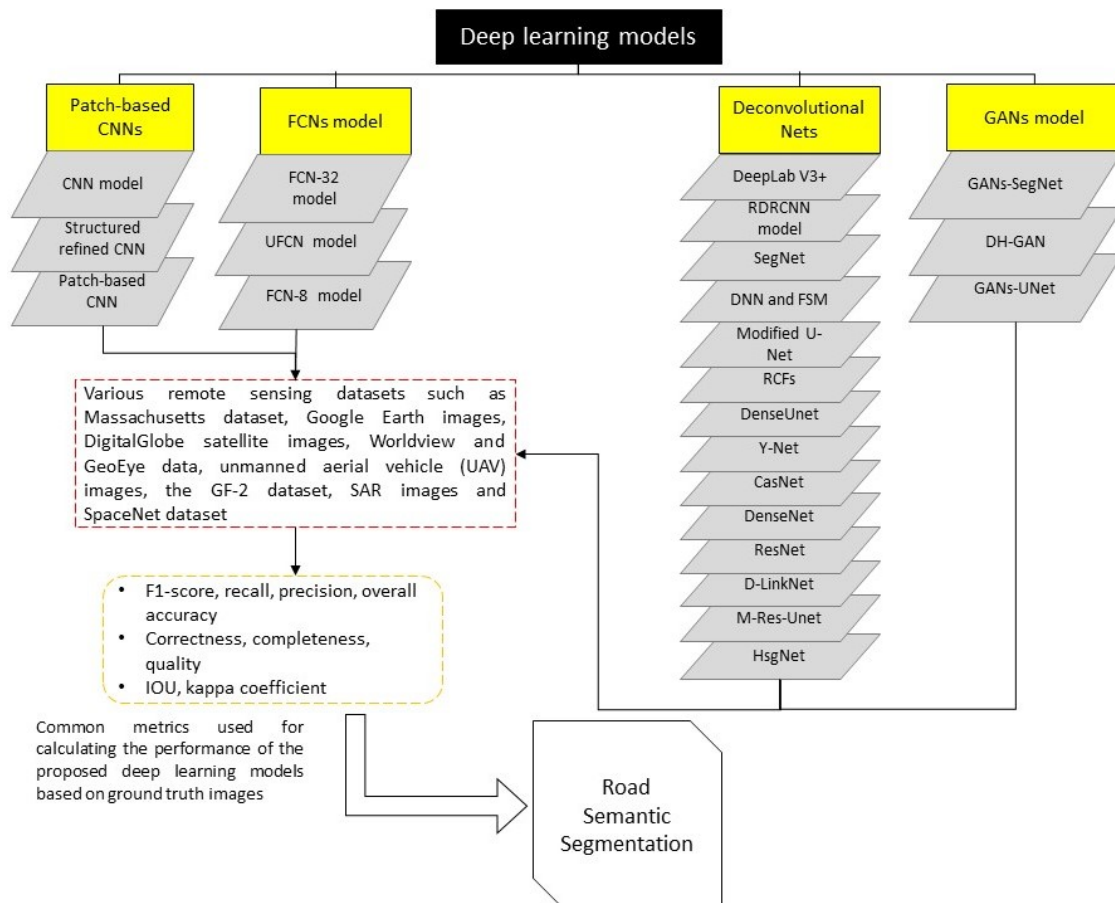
Deep learning models

Patch-based CNNs

CNN model

Structured refined CNN

Patch-based CNN

FCNs model

FCN-32 model

UFCN model

FCN-8 model

Deconvolutional Nets

DeepLab V3+

RDRCNN model

SegNet

DNN and FSM

Modified U-Net

RCFs

DenseUnet

Y-Net

CasNet

DenseNet

ResNet

D-LinkNet

M-Res-Unet

HsgNet

GANs model

GANs-SegNet

DH-GAN

GANs-UNet

Various remote sensing datasets such as Massachusetts dataset, Google Earth images, DigitalGlobe satellite images, Worldview and GeoEye data, unmanned aerial vehicle (UAV) images, the GF-2 dataset, SAR images and SpaceNet dataset

• F1-score, recall, precision, overall accuracy
• Correctness, completeness, quality
• IOU, kappa coefficient

Common metrics used for calculating the performance of the proposed deep learning models based on ground truth images

Road Semantic Segmentation